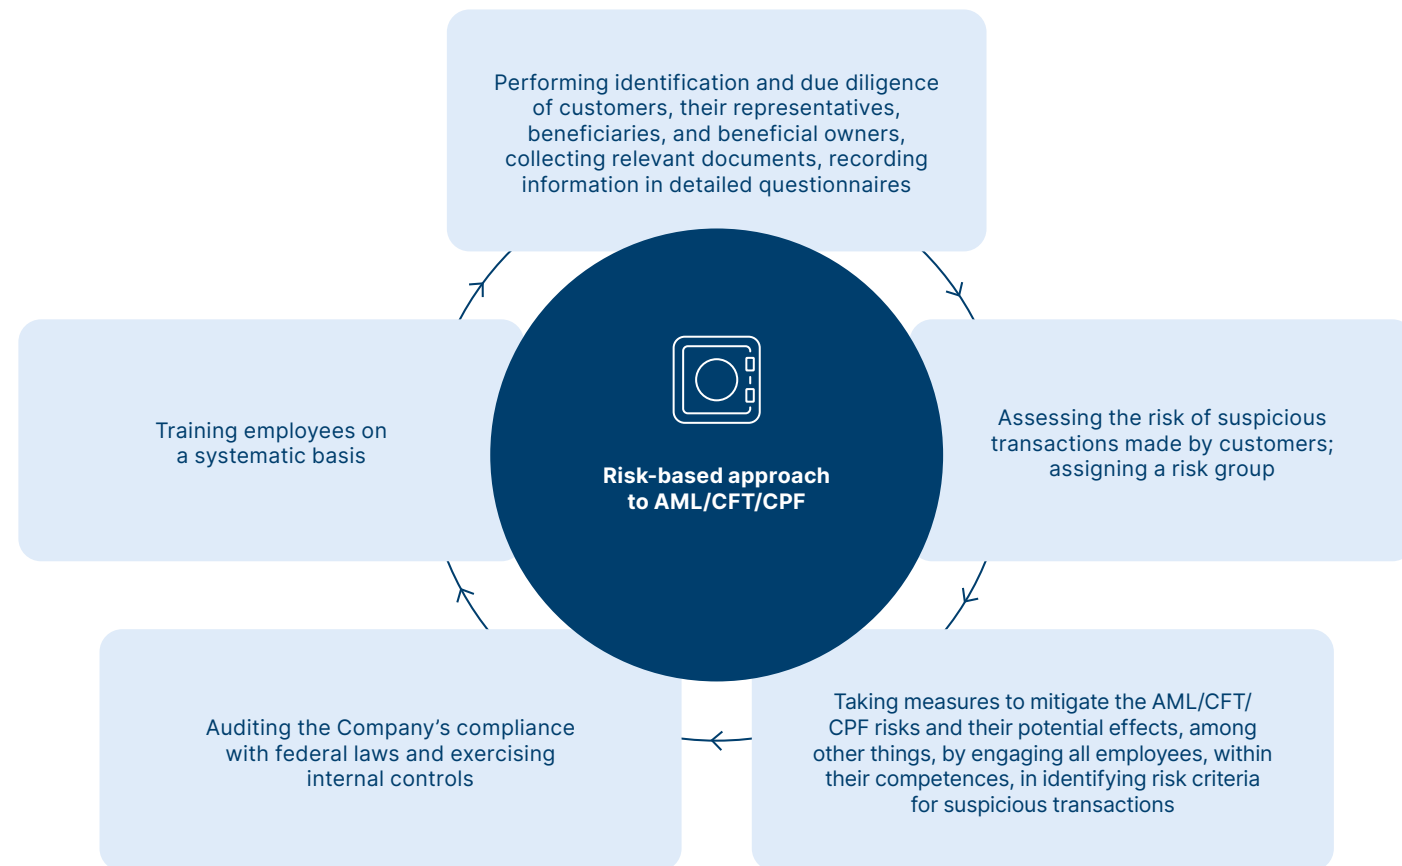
Performing identification and due diligence of customers, their representatives, beneficiaries, and beneficial owners, collecting relevant documents, recording information in detailed questionnaires

Assessing the risk of suspicious transactions made by customers; assigning a risk group

Taking measures to mitigate the AML/CFT/CPF risks and their potential effects, among other things, by engaging all employees, within their competences, in identifying risk criteria for suspicious transactions

Auditing the Company's compliance with federal laws and exercising internal controls

Training employees on a systematic basis

Risk-based approach to AML/CFT/CPF